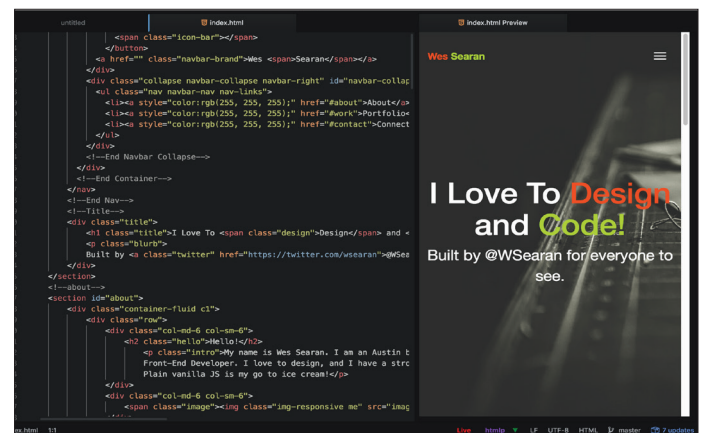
untitled

index.html

index.html Preview

<span class="icon-bar"></span>
</button>
<a href="" class="navbar-brand">Wes <span>Searan</span></a>
</div>
<div class="collapse navbar-collapse navbar-right" id="navbar-collap
<ul class="nav navbar-nav nav-links">
<li><a style="color:rgb(255, 255, 255);" href="#about">About</a>
<li><a style="color:rgb(255, 255, 255);" href="#work">Portfolio<
<li><a style="color:rgb(255, 255, 255);" href="#contact">Connect
</ul>
</div>
<!--End Navbar Collapse-->
</div>
<!--End Container-->
</nav>
<!--End Nav-->
<!--Title-->
<div class="title">
<h1 class="title">I Love To <span class="design">Design</span> and <
<p class="blurb">
Built by <a class="twitter" href="https://twitter.com/wsearan">@WSea
</div>
</section>
<!--about-->
<section id="about">
<div class="container-fluid c1">
<div class="row">
<div class="col-md-6 col-sm-6">
<h2 class="hello">Hello!</h2>
<p class="intro">My name is Wes Searan. I am an Austin b
Front-End Developer. I love to design, and I have a strc
Plain vanilla JS is my go to ice cream!</p>
</div>
<div class="col-md-6 col-sm-6">
<span class="image"><img class="img-responsive me" src="imag

Wes Searan

I Love To Design and Code!

Built by @WSearan for everyone to see.

ex.html 1:1

Live htmlp LF UTF-8 HTML master 7 updates